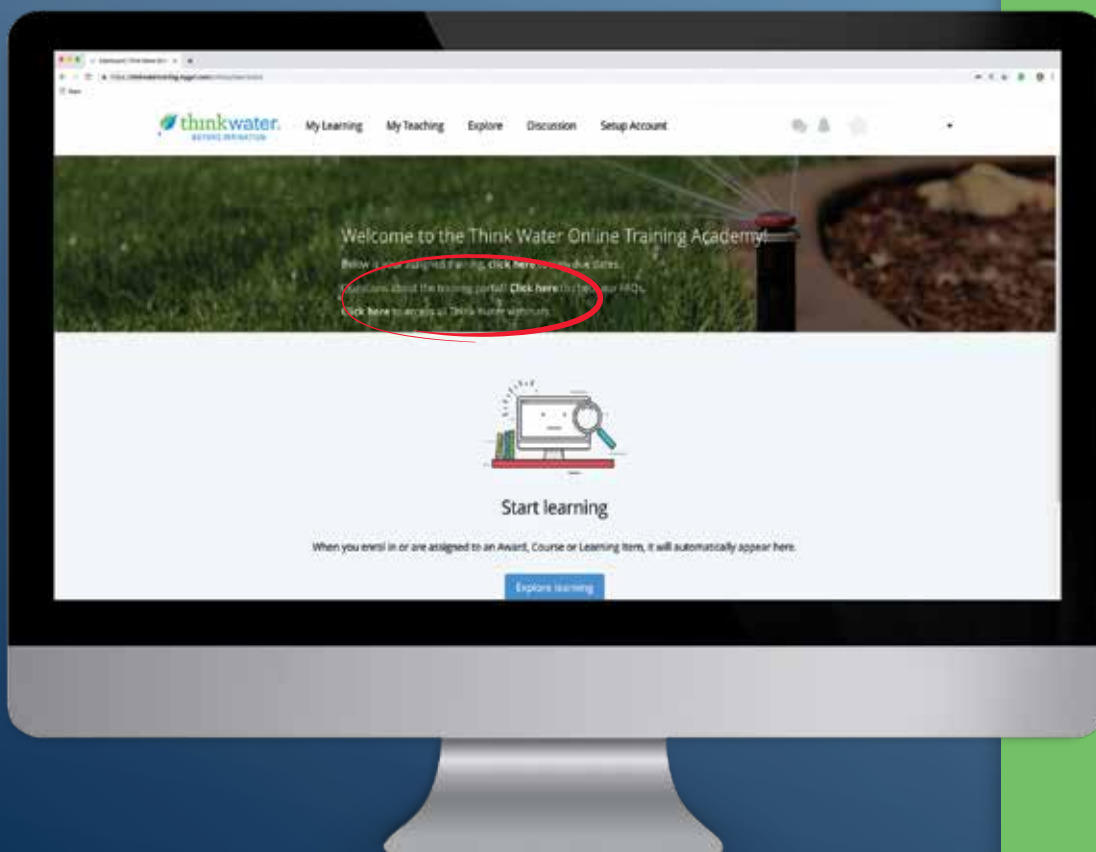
thinkwater.
BEYOND IRRIGATION

My Learning
My Teaching
Explore
Discussion
Setup Account

Welcome to the Think Water Online Training Academy!

Below is your assigned training, click here to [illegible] due dates.

Questions about the training portal? Click here to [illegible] our FAQs.

Click here to access all Think Water webinars.

Start learning

When you enrol in or are assigned to an Award, Course or Learning Item, it will automatically appear here.

Explore learning